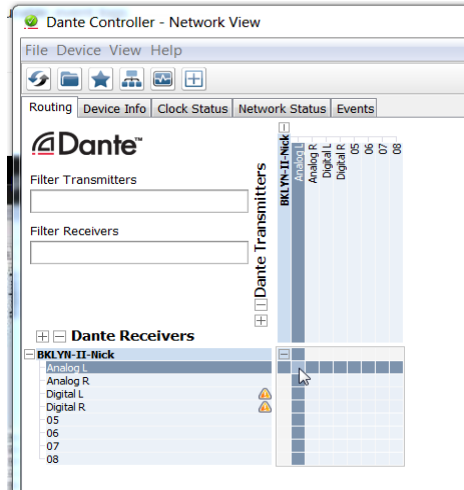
Dante Controller - Network View

File Device View Help

Routing | Device Info | Clock Status | Network Status | Events

Dante™

Filter Transmitters

Filter Receivers

Dante Transmitters

BKLYN-II-Nick
Analog L
Analog R
Digital L
Digital R
05
06
07
08

Dante Receivers

BKLYN-II-Nick
Analog L
Analog R
Digital L
Digital R
05
06
07
08